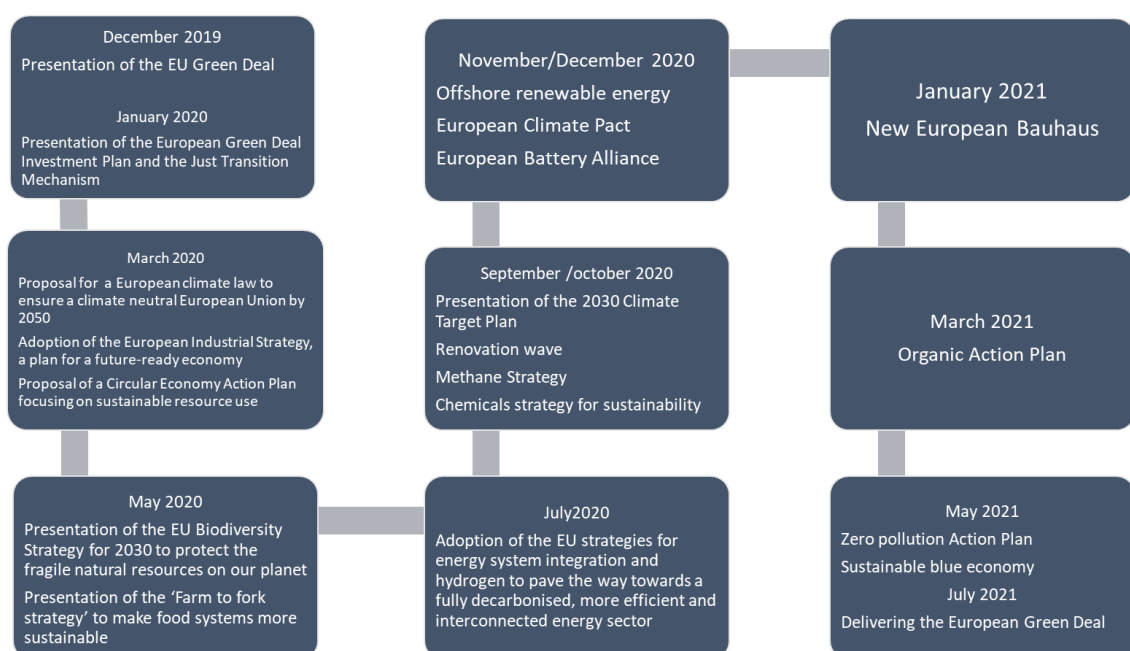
December 2019

Presentation of the EU Green Deal

January 2020

Presentation of the European Green Deal Investment Plan and the Just Transition Mechanism

March 2020

Proposal for a European climate law to ensure a climate neutral European Union by 2050

Adoption of the European Industrial Strategy, a plan for a future-ready economy

Proposal of a Circular Economy Action Plan focusing on sustainable resource use

May 2020

Presentation of the EU Biodiversity Strategy for 2030 to protect the fragile natural resources on our planet

Presentation of the 'Farm to fork strategy' to make food systems more sustainable

July2020

Adoption of the EU strategies for energy system integration and hydrogen to pave the way towards a fully decarbonised, more efficient and interconnected energy sector

September /october 2020

Presentation of the 2030 Climate Target Plan

Renovation wave

Methane Strategy

Chemicals strategy for sustainability

November/December 2020

Offshore renewable energy

European Climate Pact

European Battery Alliance

January 2021

New European Bauhaus

March 2021

Organic Action Plan

May 2021

Zero pollution Action Plan

Sustainable blue economy

July 2021

Delivering the European Green Deal